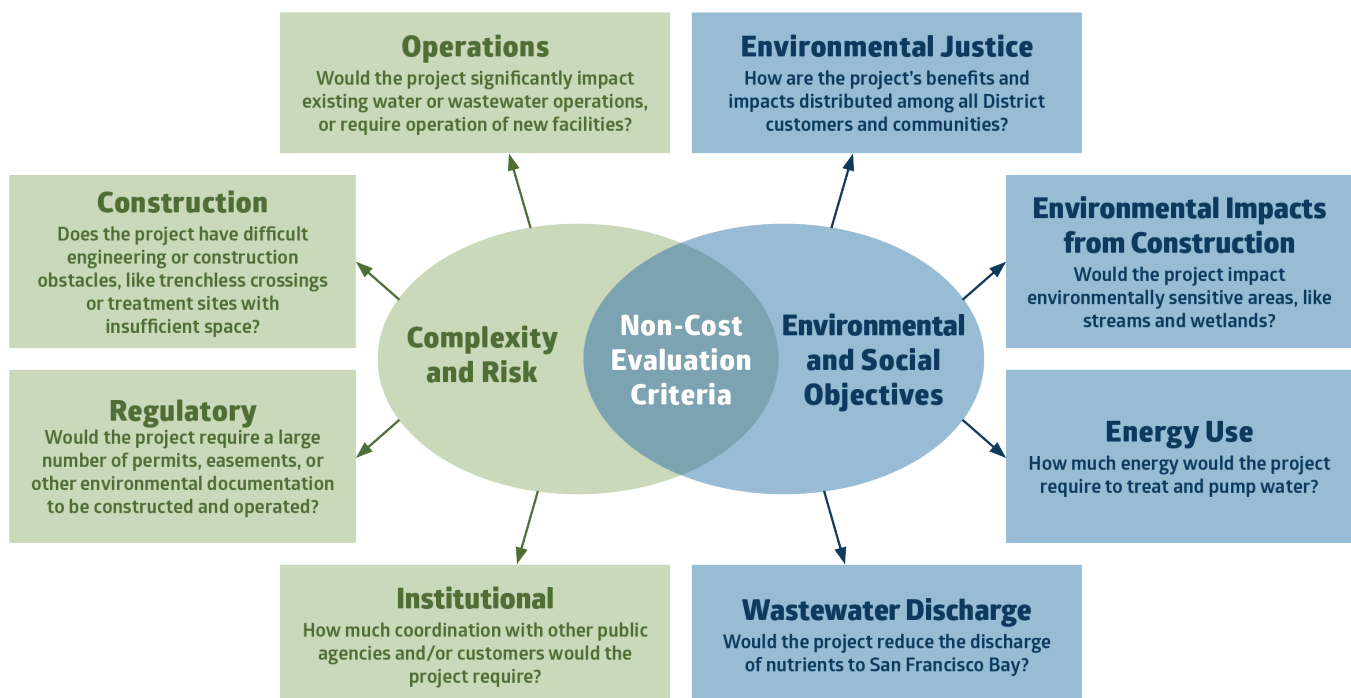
Operations
Would the project significantly impact existing water or wastewater operations, or require operation of new facilities?

Environmental Justice
How are the project's benefits and impacts distributed among all District customers and communities?

Construction
Does the project have difficult engineering or construction obstacles, like trenchless crossings or treatment sites with insufficient space?

Environmental Impacts from Construction
Would the project impact environmentally sensitive areas, like streams and wetlands?

Complexity and Risk

Non-Cost Evaluation Criteria

Environmental and Social Objectives

Regulatory
Would the project require a large number of permits, easements, or other environmental documentation to be constructed and operated?

Energy Use
How much energy would the project require to treat and pump water?

Institutional
How much coordination with other public agencies and/or customers would the project require?

Wastewater Discharge
Would the project reduce the discharge of nutrients to San Francisco Bay?